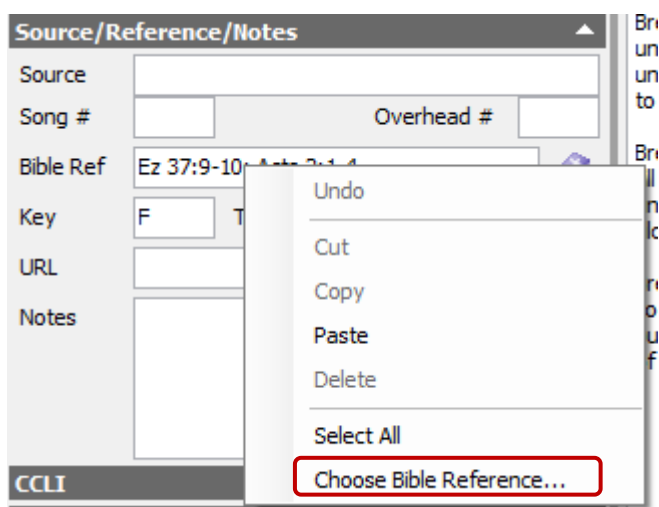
Source/Reference/Notes

Source

Song #

Overhead #

Bible Ref

Ez 37:9-10; Acts 2:1-4

Key

F

T

URL

Notes

CCLI

Undo

Cut

Copy

Paste

Delete

Select All

Choose Bible Reference...

Bre
un
un
to

Bre
ll
n
lo

re
o
u
f